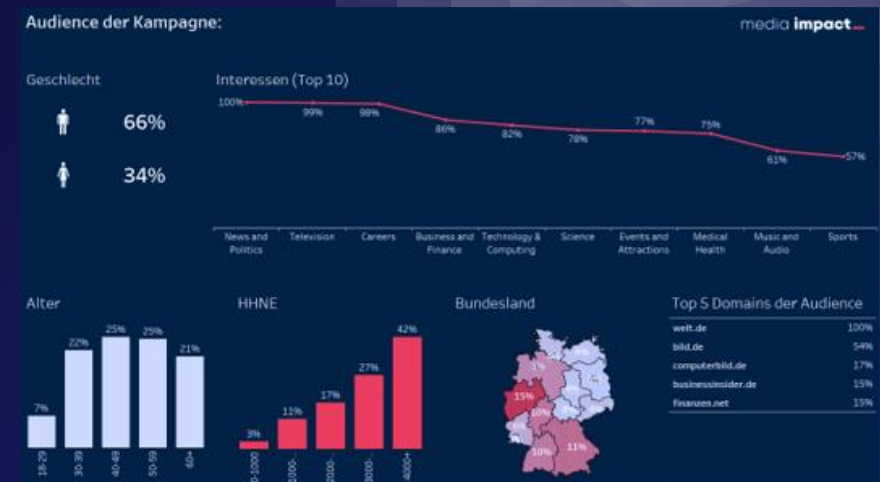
Audience der Kampagne:

media impact

Geschlecht

66%

34%

Interessen (Top 10)

100%
99%
98%
86%
82%
78%
77%
75%
61%
57%

News and Politics
Television
Careers
Business and Finance
Technology & Computing
Science
Events and Attractions
Medical Health
Music and Audio
Sports

Alter

7%
22%
25%
25%
21%

18-29
30-39
40-49
50-59
60+

HHNE

3%
11%
17%
27%
42%

0-1000
1000-
2000-
3000-
4000+

Bundesland

15%
10%
10%
11%

Top 5 Domains der Audience

| | |
|---|---|
| welt.de | 100% |
| bild.de | 54% |
| computerbild.de | 17% |
| businessinsider.de | 15% |
| finanzen.net | 15% |